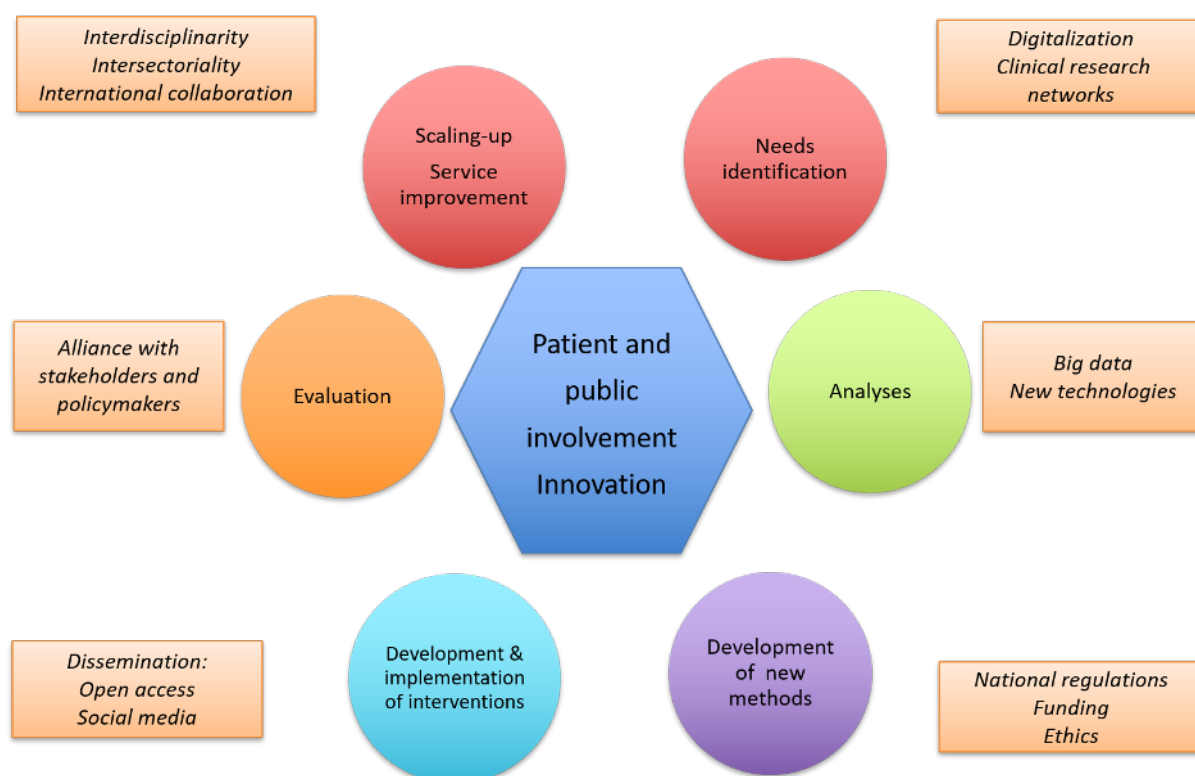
Interdisciplinarity
Intersectoriality
International collaboration

Digitalization
Clinical research networks

Scaling-up
Service improvement

Needs identification

Alliance with stakeholders and policymakers

Evaluation

Patient and public involvement
Innovation

Analyses

Big data
New technologies

Dissemination:
Open access
Social media

Development & implementation of interventions

Development of new methods

National regulations
Funding
Ethics